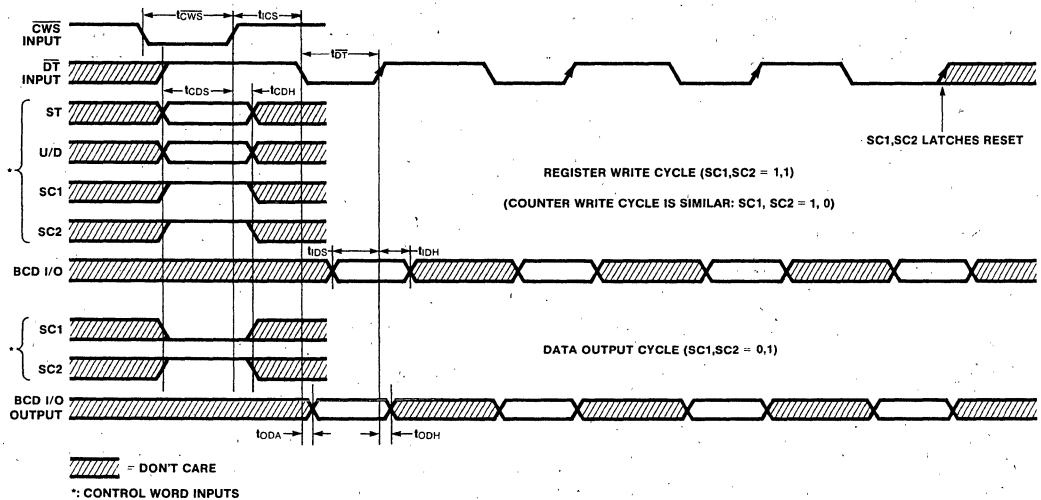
$\overline{CWS}$ INPUT

$t_{\overline{CWS}}$

$t_{ICS}$

$\overline{DT}$ INPUT

$t_{\overline{DT}}$

$t_{CDS}$

$t_{CDH}$

ST

U/D

SC1

SC2

SC1,SC2 LATCHES RESET

REGISTER WRITE CYCLE (SC1,SC2 = 1,1)

(COUNTER WRITE CYCLE IS SIMILAR: SC1, SC2 = 1, 0)

$t_{IDS}$

$t_{IDH}$

BCD I/O

SC1

SC2

DATA OUTPUT CYCLE (SC1,SC2 = 0,1)

BCD I/O OUTPUT

$t_{ODA}$

$t_{ODH}$

= DON'T CARE

*: CONTROL WORD INPUTS